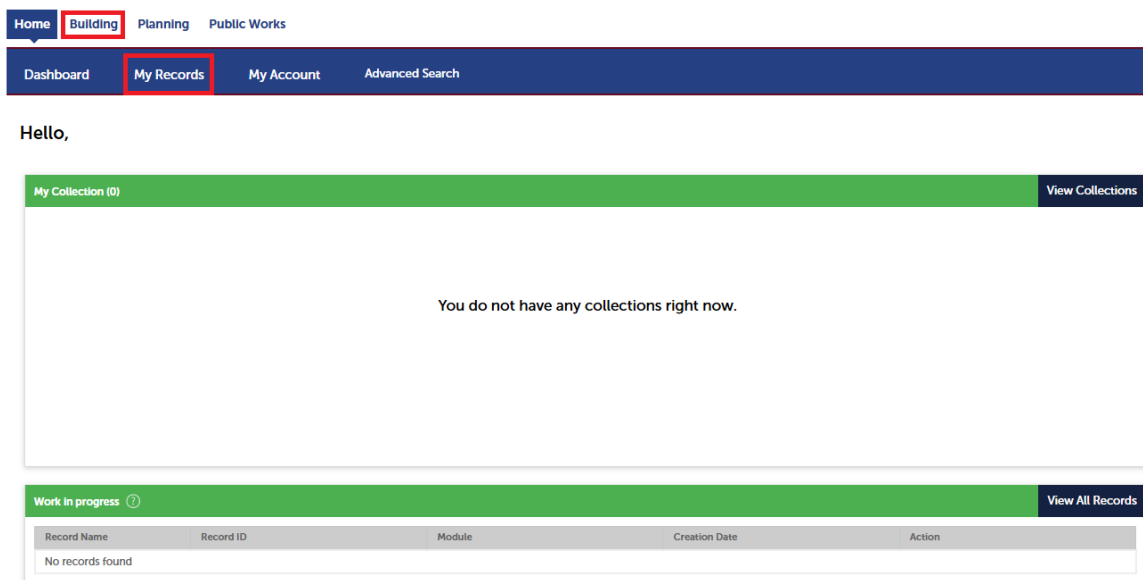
Home Building Planning Public Works

Dashboard My Records My Account Advanced Search

Hello,

My Collection (0)

View Collections

You do not have any collections right now.

Work in progress ?

View All Records

| Record Name | Record ID | Module | Creation Date | Action |
|---|---|---|---|---|
| No records found | | | | |